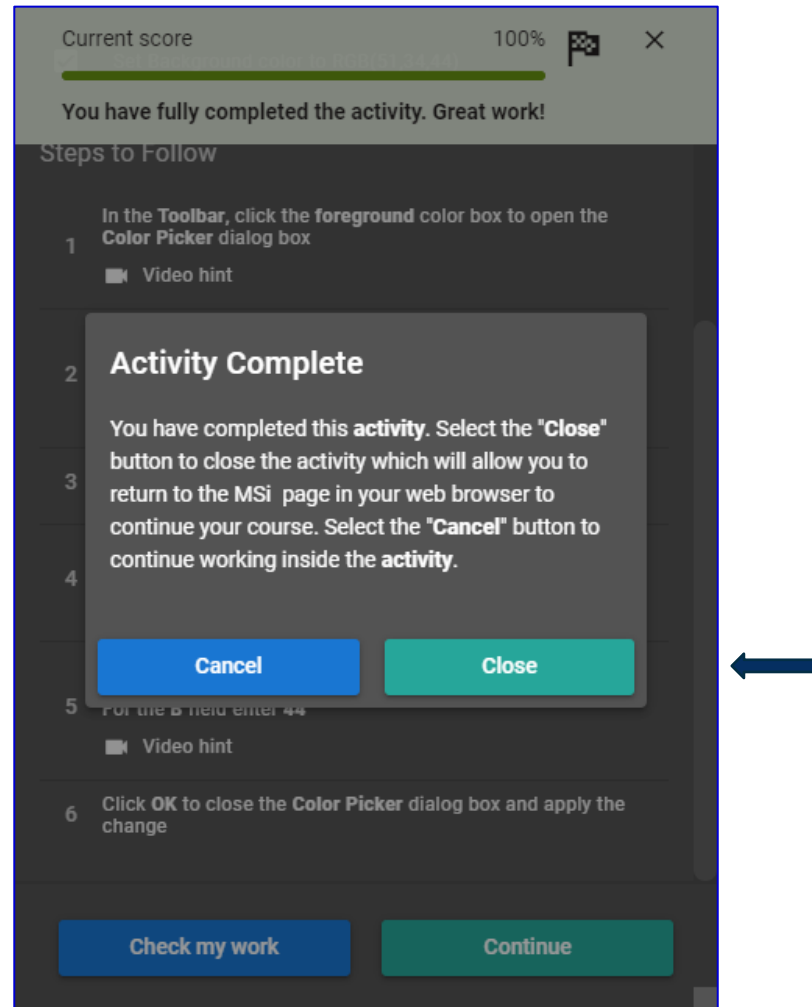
Current score 100% ×

Set foreground color to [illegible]

You have fully completed the activity. Great work!

Steps to Follow

1 In the **Toolbar**, click the **foreground** color box to open the **Color Picker** dialog box

Video hint

2

3

4

**Activity Complete**

You have completed this **activity**. Select the **"Close"** button to close the activity which will allow you to return to the MSi page in your web browser to continue your course. Select the **"Cancel"** button to continue working inside the **activity**.

Cancel Close

5 For the **B** field enter **44**

Video hint

6 Click **OK** to close the **Color Picker** dialog box and apply the change

Check my work Continue